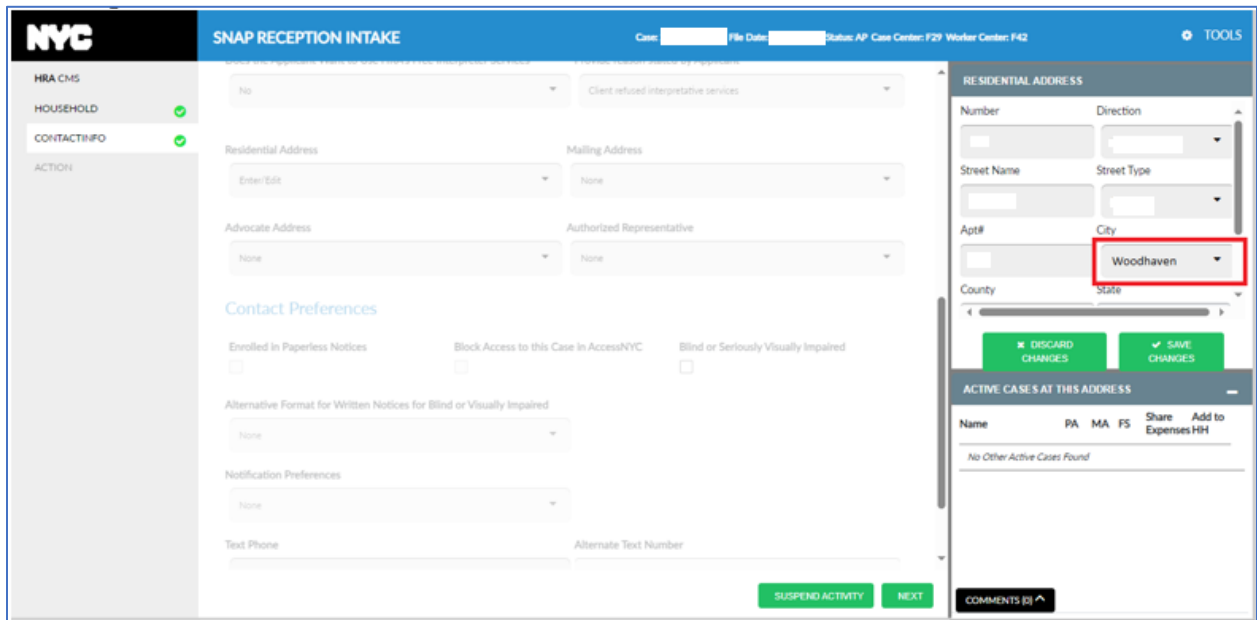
NYC

SNAP RECEPTION INTAKE

Case: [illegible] File Date: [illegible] Status: AP Case Center: F29 Worker Center: F42

TOOLS

HRA CMS
HOUSEHOLD
CONTACTINFO
ACTION

Does the Applicant Want to use HRA's Free Interpreter Services
No

Previous reason stated by Applicant
Client refused interpretative services

Residential Address
Enter/Edit

Mailing Address
None

Advocate Address
None

Authorized Representative
None

Contact Preferences

Enrolled in Paperless Notices

Block Access to this Case in AccessNYC

Blind or Seriously Visually Impaired

Alternative Format for Written Notices for Blind or Visually Impaired
None

Notification Preferences
None

Text Phone

Alternate Text Number

SUSPEND ACTIVITY

NEXT

RESIDENTIAL ADDRESS

Number

Direction

Street Name

Street Type

Apt#

City
Woodhaven

County

State

DISCARD CHANGES

SAVE CHANGES

ACTIVE CASES AT THIS ADDRESS

| Name | PA | MA | FS | Share Expenses | Add to HH |
|---|---|---|---|---|---|
| No Other Active Cases Found | | | | | |

COMMENTS (0)